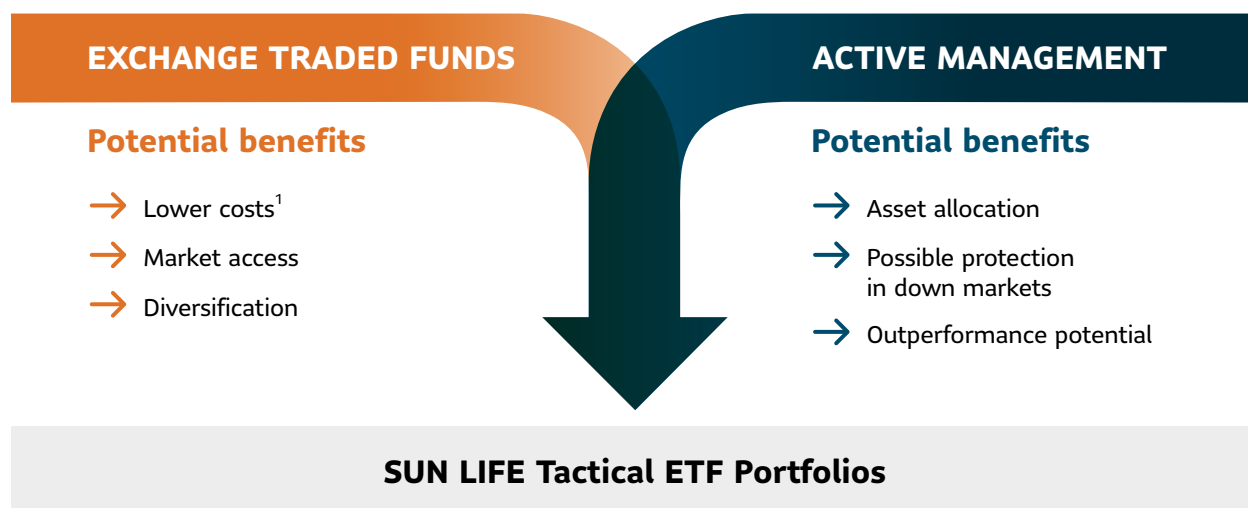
EXCHANGE TRADED FUNDS

Potential benefits

→ Lower costs$^1$

→ Market access

→ Diversification

ACTIVE MANAGEMENT

Potential benefits

→ Asset allocation

→ Possible protection in down markets

→ Outperformance potential

SUN LIFE Tactical ETF Portfolios